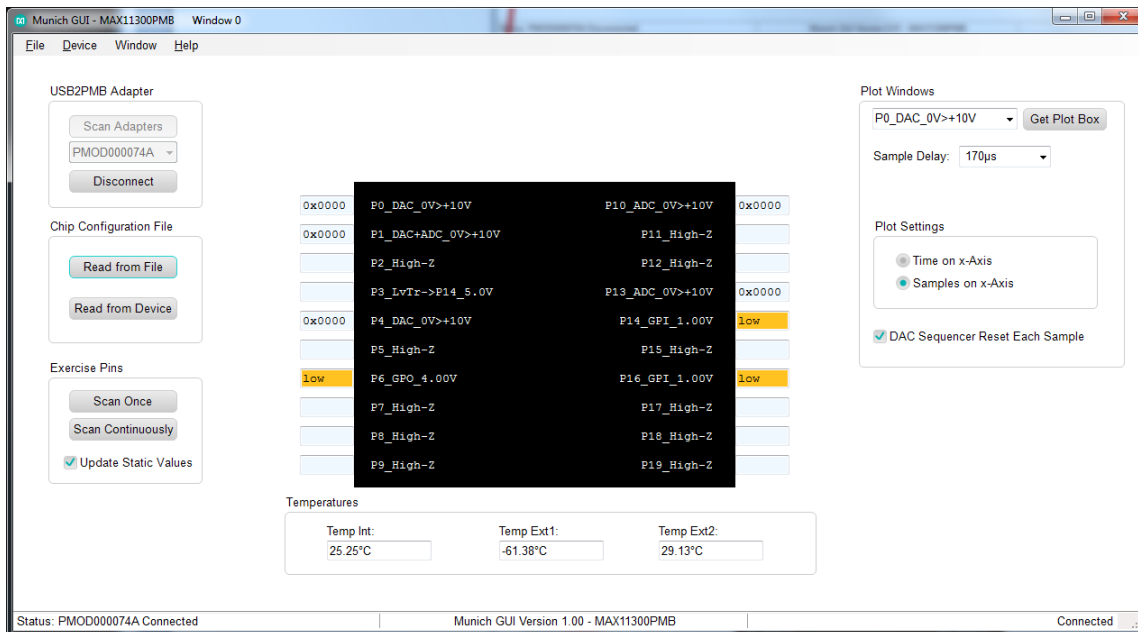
Munich GUI - MAX11300PMB Window 0

File Device Window Help

USB2PMB Adapter

Scan Adapters

PMOD000074A

Disconnect

Chip Configuration File

Read from File

Read from Device

Exercise Pins

Scan Once

Scan Continuously

Update Static Values

| | | | |
|---|---|---|---|
| 0x0000 | P0_DAC_0V>+10V | P10_ADC_0V>+10V | 0x0000 |
| 0x0000 | P1_DAC+ADC_0V>+10V | P11_High-Z | |
| | P2_High-Z | P12_High-Z | |
| | P3_LvTr->P14_5.0V | P13_ADC_0V>+10V | 0x0000 |
| 0x0000 | P4_DAC_0V>+10V | P14_GPI_1.00V | low |
| | P5_High-Z | P15_High-Z | |
| low | P6_GPO_4.00V | P16_GPI_1.00V | low |
| | P7_High-Z | P17_High-Z | |
| | P8_High-Z | P18_High-Z | |
| | P9_High-Z | P19_High-Z | |

Temperatures

Temp Int: 25.25°C

Temp Ext1: -61.38°C

Temp Ext2: 29.13°C

Plot Windows

P0_DAC_0V>+10V

Get Plot Box

Sample Delay: 170µs

Plot Settings

Time on x-Axis

Samples on x-Axis

DAC Sequencer Reset Each Sample

Status: PMOD000074A Connected

Munich GUI Version 1.00 - MAX11300PMB

Connected